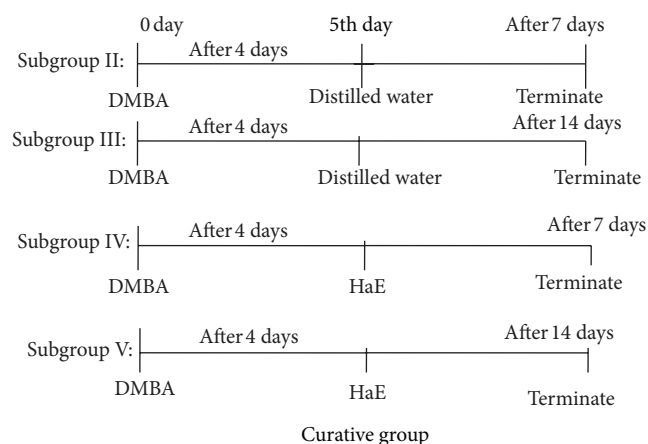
0 day
5th day
After 7 days

Subgroup II:
After 4 days
DMBA
Distilled water
Terminate

Subgroup III:
After 4 days
After 14 days
DMBA
Distilled water
Terminate

Subgroup IV:
After 4 days
After 7 days
DMBA
HaE
Terminate

Subgroup V:
After 4 days
After 14 days
DMBA
HaE
Terminate

Curative group